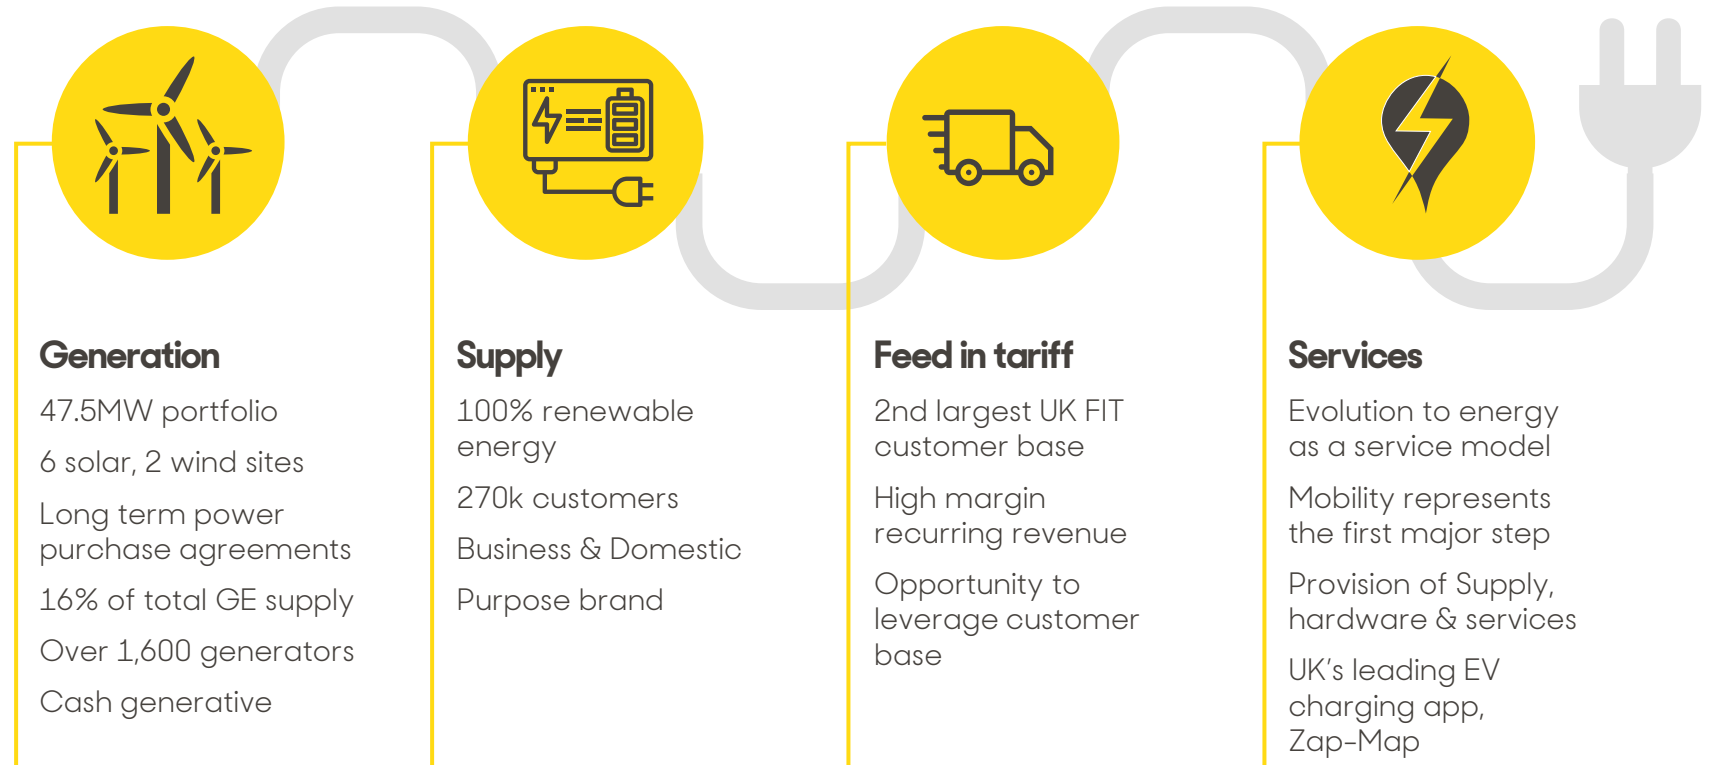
Generation

47.5MW portfolio

6 solar, 2 wind sites

Long term power purchase agreements

16% of total GE supply

Over 1,600 generators

Cash generative

Supply

100% renewable energy

270k customers

Business & Domestic

Purpose brand

Feed in tariff

2nd largest UK FIT customer base

High margin recurring revenue

Opportunity to leverage customer base

Services

Evolution to energy as a service model

Mobility represents the first major step

Provision of Supply, hardware & services

UK's leading EV charging app, Zap-Map